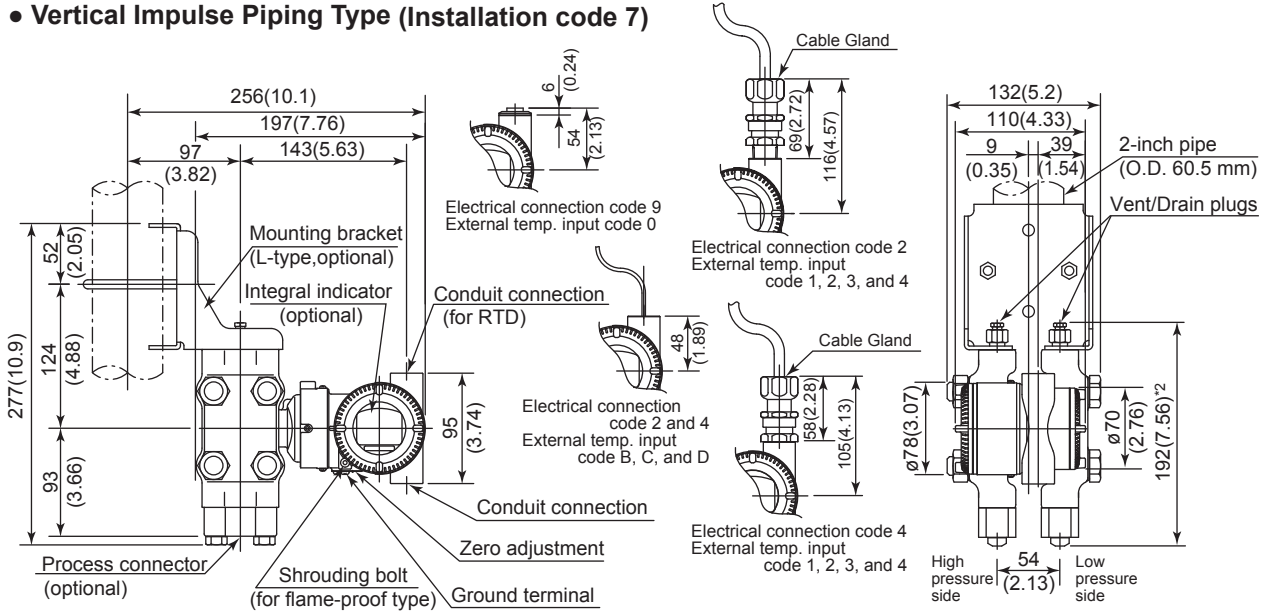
● Vertical Impulse Piping Type (Installation code 7)

256(10.1)
197(7.76)
97 (3.82)
143(5.63)
52 (2.05)
124 (4.88)
277(10.9)
93 (3.66)
Mounting bracket (L-type,optional)
Integral indicator (optional)
Conduit connection (for RTD)
95 (3.74)
Conduit connection
Zero adjustment
Ground terminal
Process connector (optional)
Shrouding bolt (for flame-proof type)

6 (0.24)
54 (2.13)
Electrical connection code 9
External temp. input code 0

48 (1.89)
Electrical connection code 2 and 4
External temp. input code B, C, and D

Cable Gland
69(2.72)
116(4.57)
Electrical connection code 2
External temp. input code 1, 2, 3, and 4

Cable Gland
58(2.28)
105(4.13)
Electrical connection code 4
External temp. input code 1, 2, 3, and 4

132(5.2)
110(4.33)
9 (0.35)
39 (1.54)
2-inch pipe (O.D. 60.5 mm)
Vent/Drain plugs
ø78(3.07)
ø70 (2.76)
192(7.56)*2
High pressure side
54 (2.13)
Low pressure side